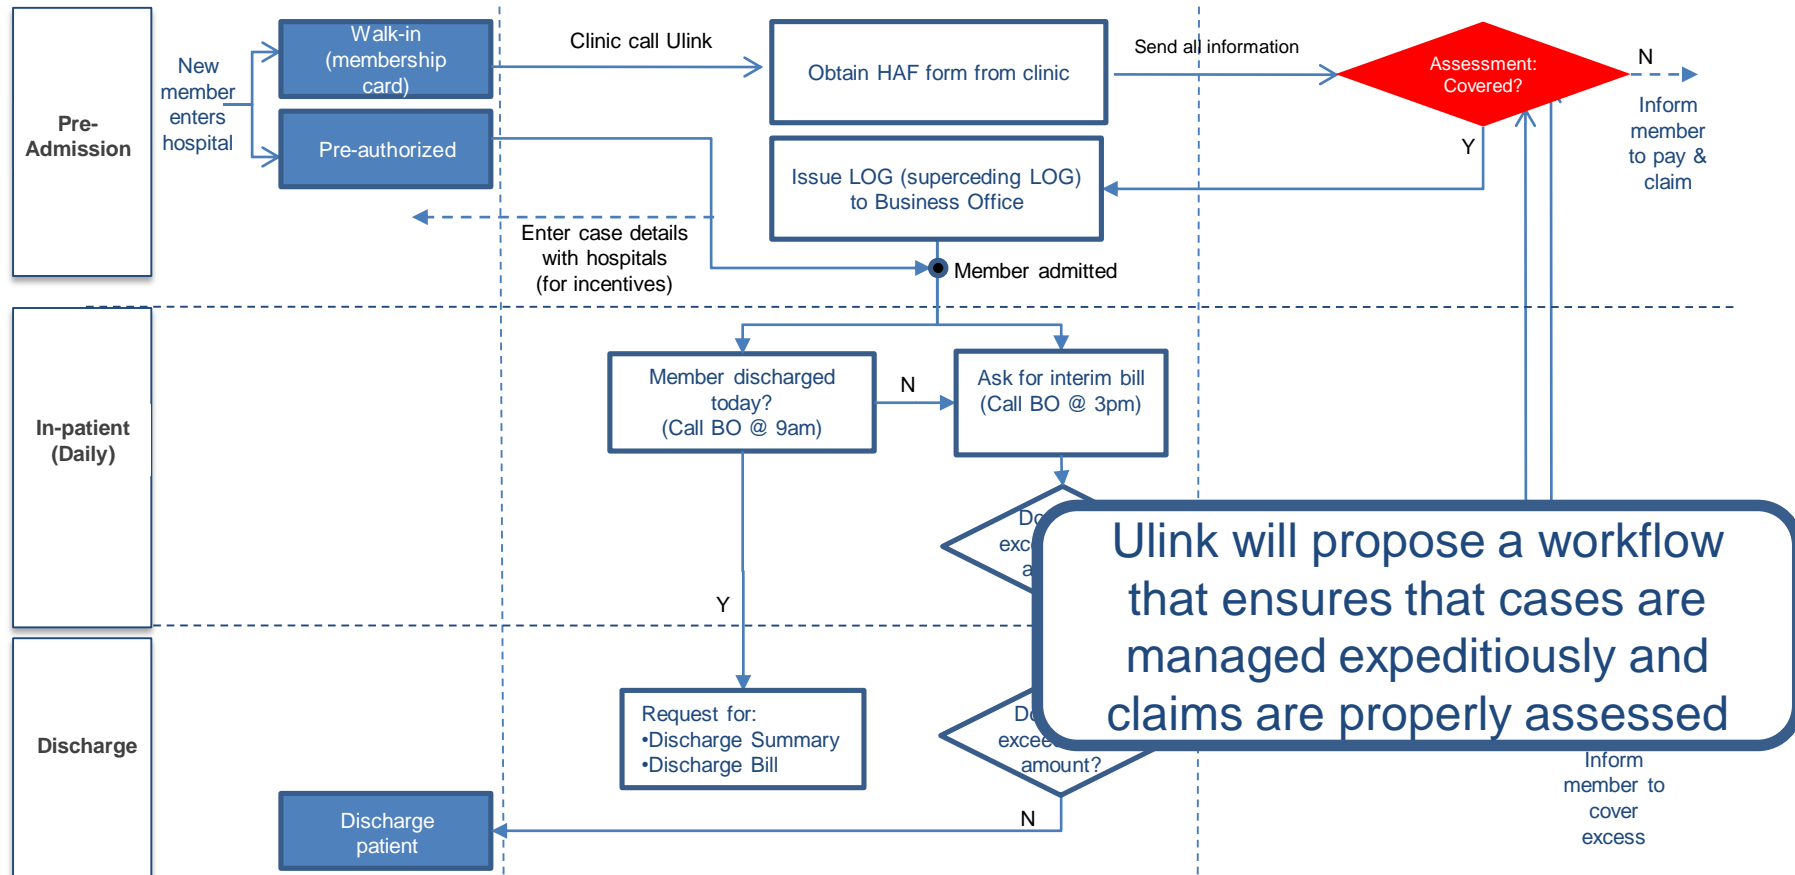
Pre-Admission

New member enters hospital

Walk-in (membership card)

Pre-authorized

Clinic call Ulink

Obtain HAF form from clinic

Send all information

Assessment: Covered?

N

Inform member to pay & claim

Y

Issue LOG (superceding LOG) to Business Office

Enter case details with hospitals (for incentives)

Member admitted

In-patient (Daily)

Member discharged today? (Call BO @ 9am)

N

Ask for interim bill (Call BO @ 3pm)

Do exc a

Y

Ulink will propose a workflow that ensures that cases are managed expeditiously and claims are properly assessed

Discharge

Request for:
•Discharge Summary
•Discharge Bill

Do exce amount?

Inform member to cover excess

Discharge patient

N